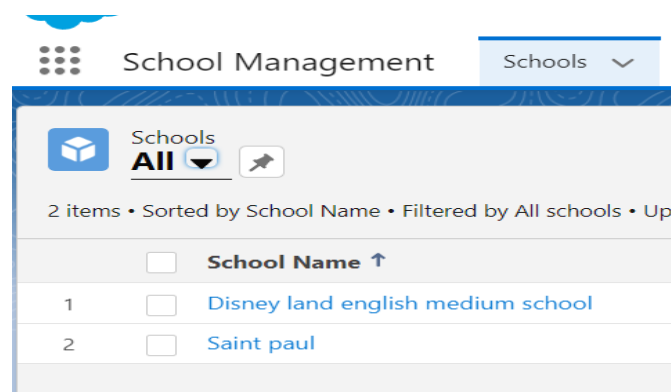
School Management

Schools

Schools
All

2 items • Sorted by School Name • Filtered by All schools • Up

| | | School Name ↑ |
|---|---|---|
| 1 | | Disney land english medium school |
| 2 | | Saint paul |